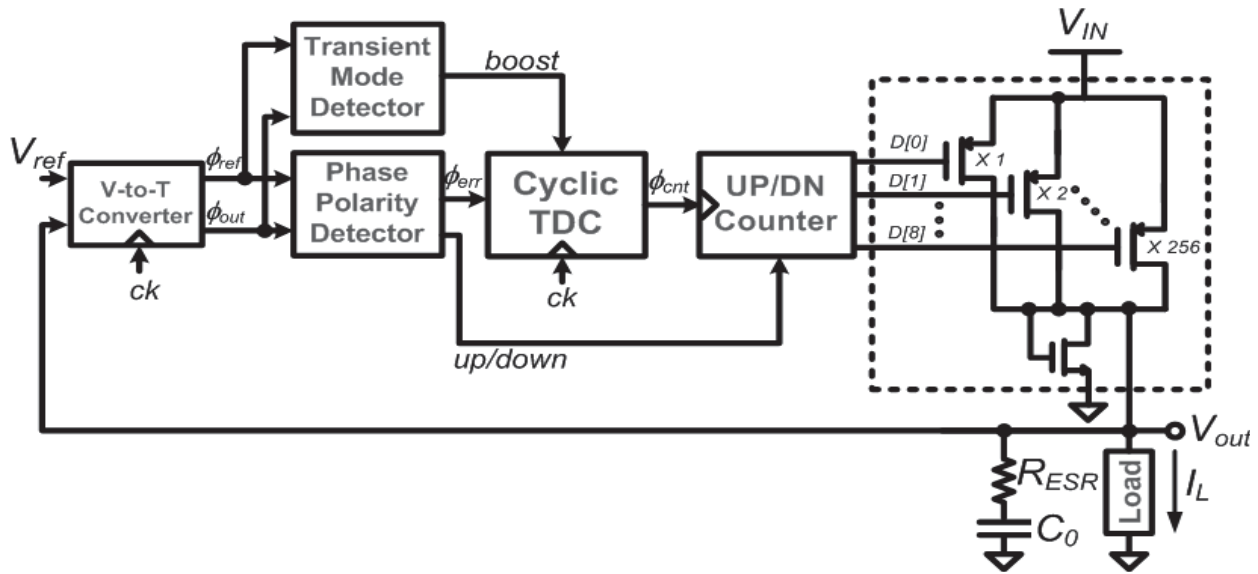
Transient Mode Detector

boost

$V_{IN}$

$V_{ref}$

V-to-T Converter

$\phi_{ref}$

$\phi_{out}$

ck

Phase Polarity Detector

$\phi_{err}$

Cyclic TDC

ck

$\phi_{cnt}$

UP/DN Counter

up/down

D[0]

D[1]

D[8]

X 1

X 2

X 256

$V_{out}$

$R_{ESR}$

$C_0$

Load

$I_L$